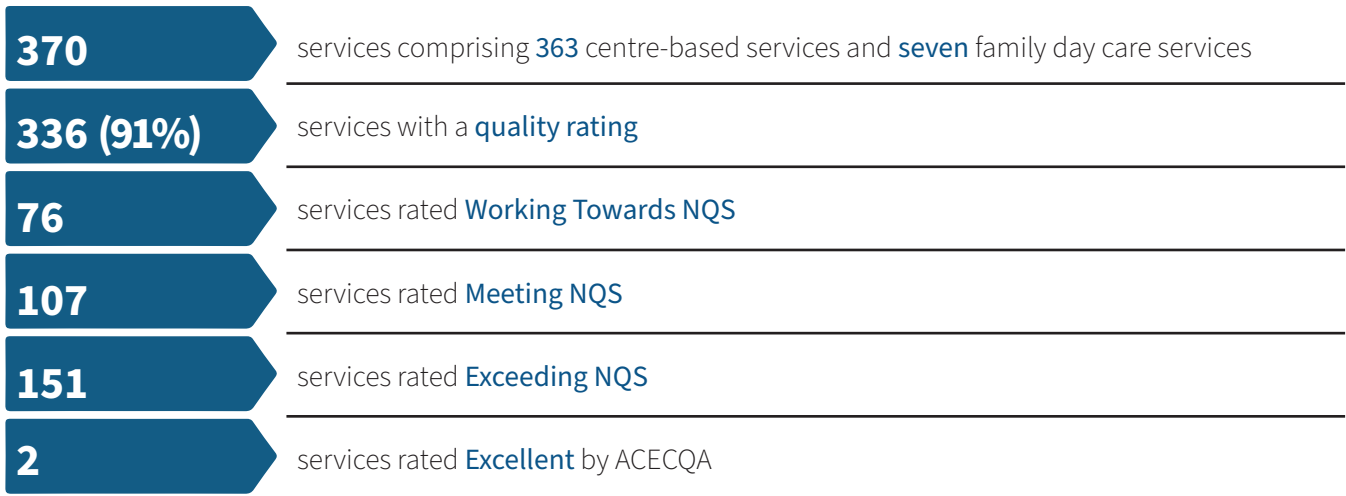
370 services comprising 363 centre-based services and seven family day care services

336 (91%) services with a quality rating

76 services rated Working Towards NQS

107 services rated Meeting NQS

151 services rated Exceeding NQS

2 services rated Excellent by ACECQA